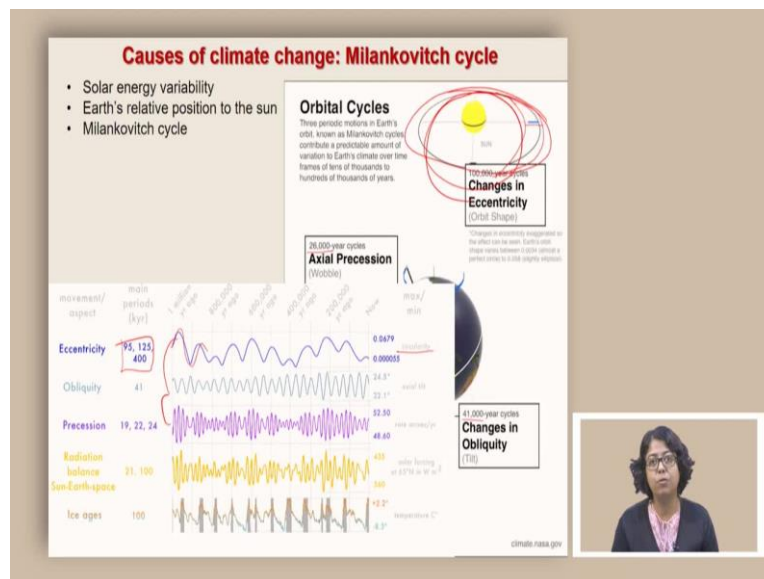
Causes of climate change: Milankovitch cycle

- Solar energy variability
- Earth's relative position to the sun
- Milankovitch cycle

Orbital Cycles

Three periodic motions in Earth's orbit, known as Milankovitch cycles, contribute a predictable amount of variation to Earth's climate over time frames of tens of thousands to hundreds of thousands of years.

SUN

100,000-year cycles
Changes in Eccentricity
(Orbit Shape)

*Changes in eccentricity exaggerated so the effect can be seen. Earth's orbit shape varies between 0 (0% (almost a perfect circle) to 0.058 (slightly elliptical).

26,000-year cycles
Axial Precession
(Wobble)

41,000-year cycles
Changes in Obliquity
(Tilt)

| movement/ aspect | main periods (kyr) | 1 million yr ago | 800,000 yr ago | 600,000 yr ago | 400,000 yr ago | 200,000 yr ago | now | max/ min |
|---|---|---|---|---|---|---|---|---|
| Eccentricity | 95, 125, 400 | | | | | | | 0.0679 / 0.000055 |
| Obliquity | 41 | | | | | | | 24.5° / 22.1° |
| Precession | 19, 22, 24 | | | | | | | 52.50 / 49.60 |
| Radiation balance Sun-Earth-space | 21, 100 | | | | | | | 435 / 360 |
| Ice ages | 100 | | | | | | | +2.2° / -8.5° |

eccentricity
axial tilt
rate arcsec/yr
solar forcing at 65°N W m⁻²
temperature C°

climate.nasa.gov